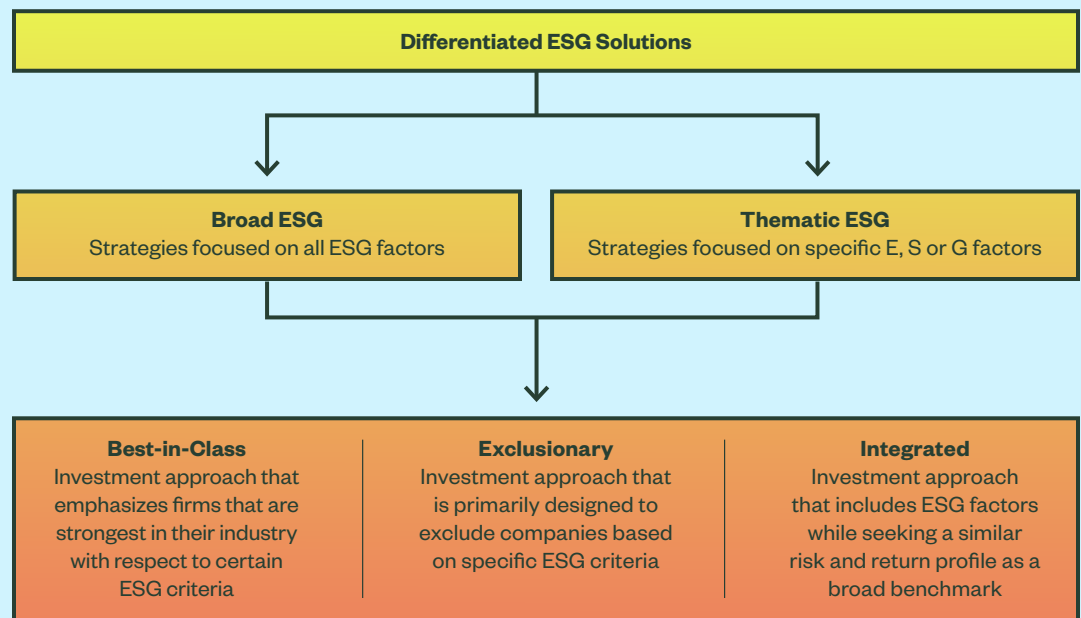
Differentiated ESG Solutions

Broad ESG
Strategies focused on all ESG factors

Thematic ESG
Strategies focused on specific E, S or G factors

Best-in-Class
Investment approach that emphasizes firms that are strongest in their industry with respect to certain ESG criteria

Exclusionary
Investment approach that is primarily designed to exclude companies based on specific ESG criteria

Integrated
Investment approach that includes ESG factors while seeking a similar risk and return profile as a broad benchmark